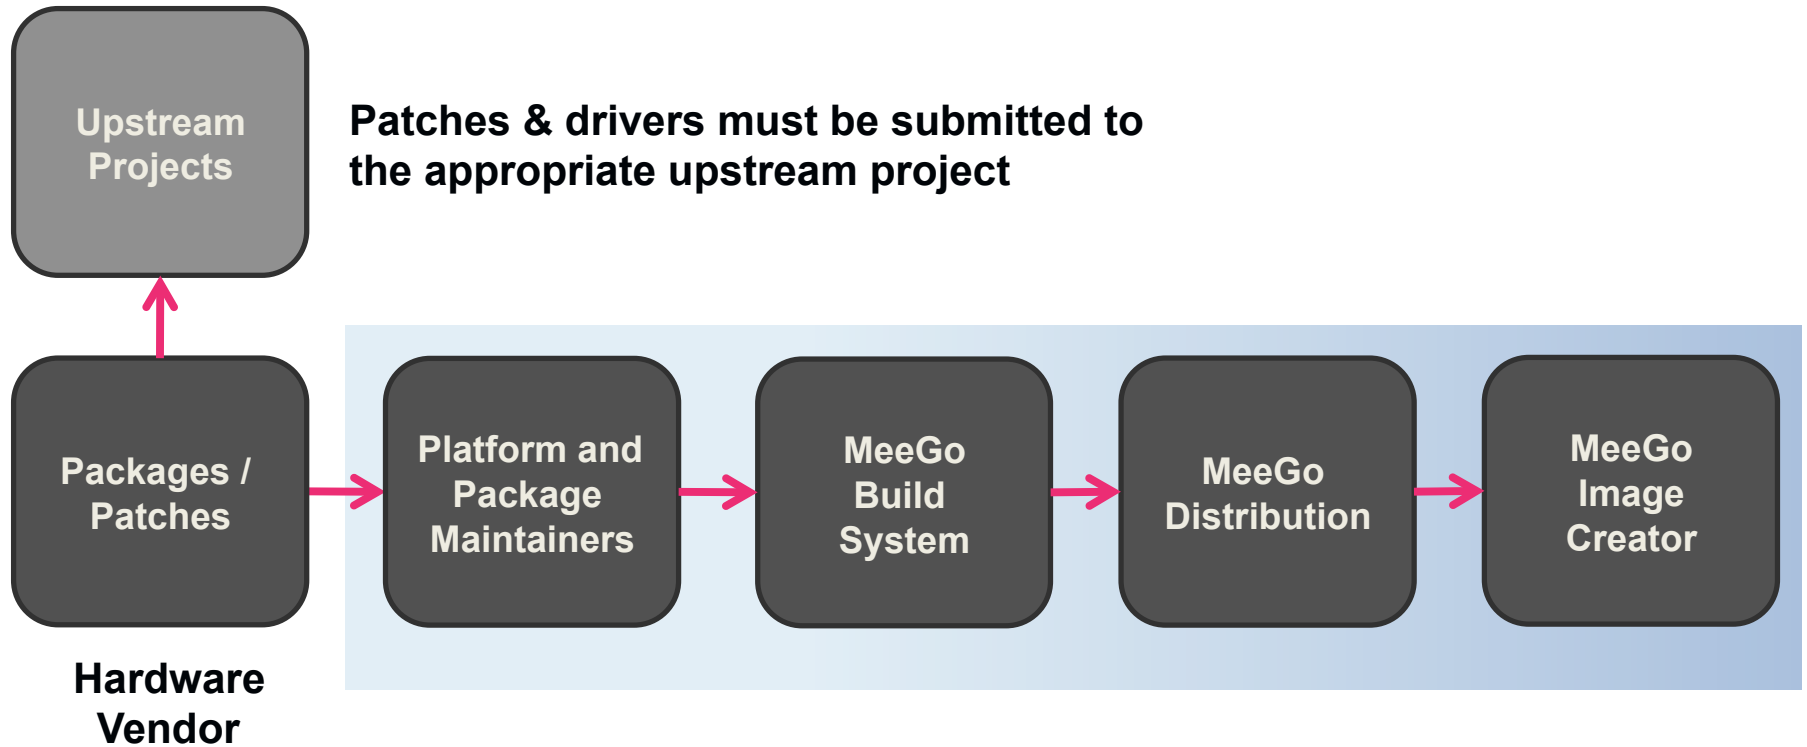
Upstream Projects

Patches & drivers must be submitted to the appropriate upstream project

Packages / Patches

Platform and Package Maintainers

MeeGo Build System

MeeGo Distribution

MeeGo Image Creator

Hardware Vendor